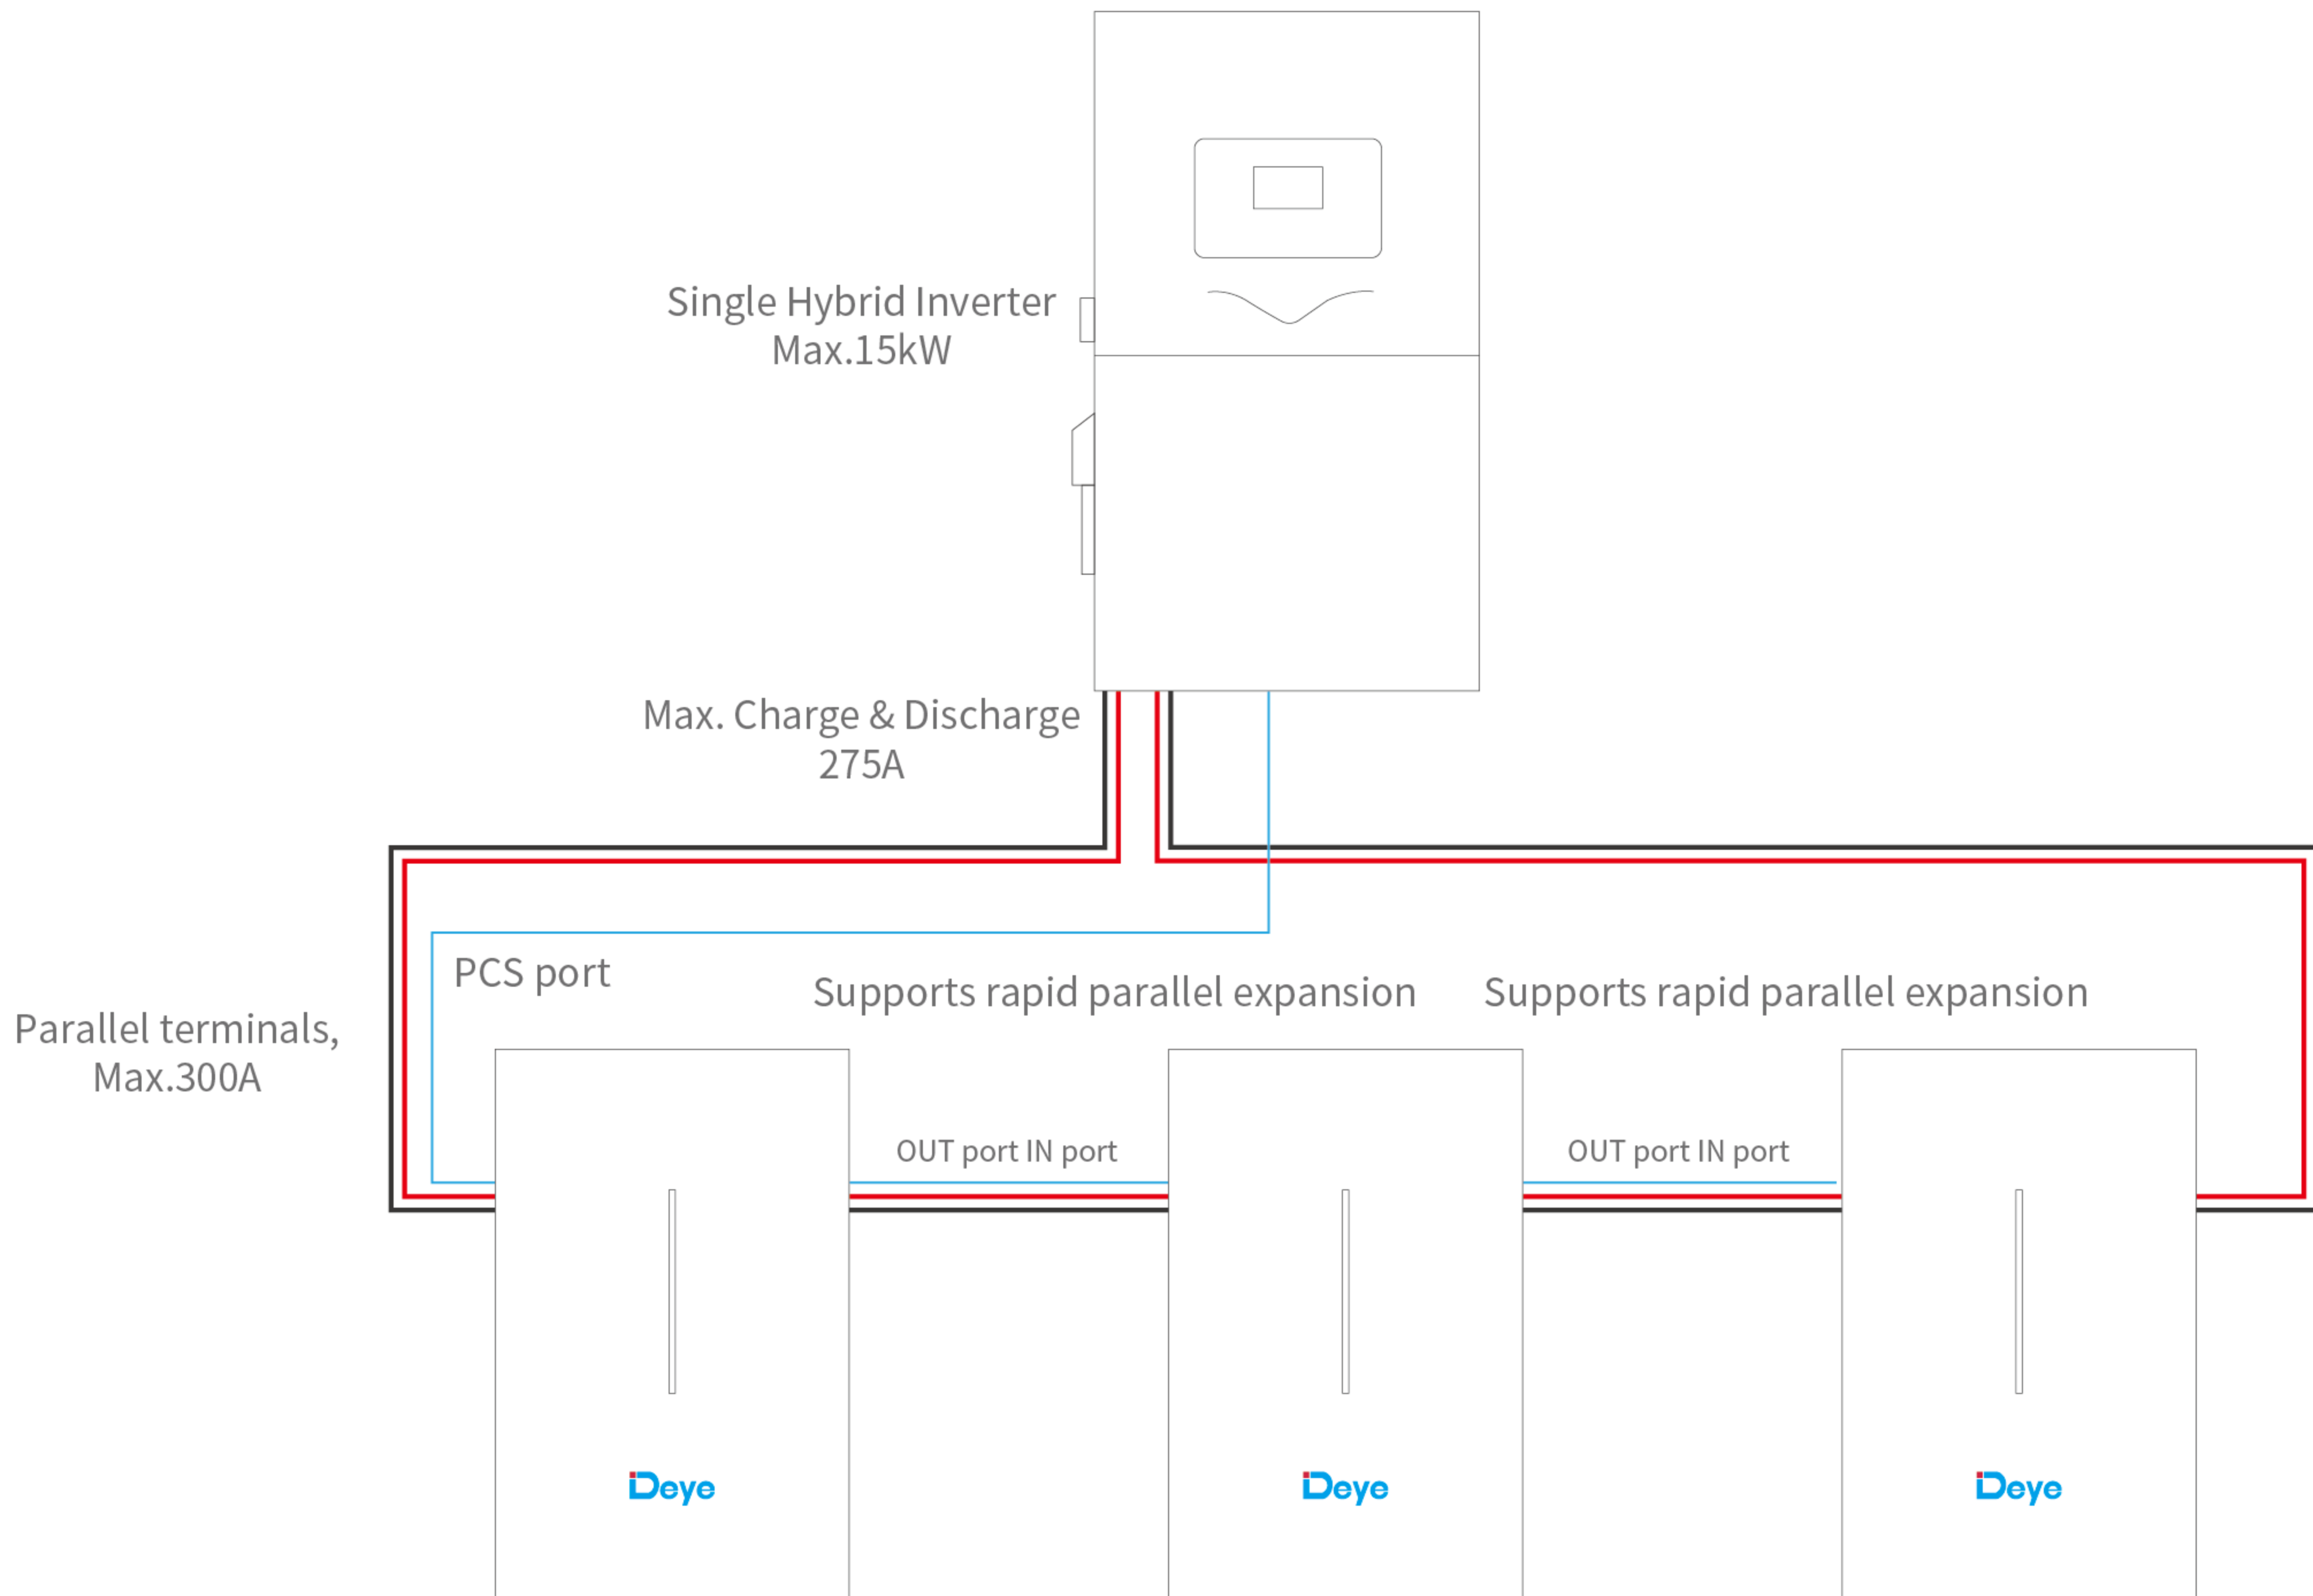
Single Hybrid Inverter
Max.15kW

Max. Charge & Discharge
275A

PCS port

Supports rapid parallel expansion

Supports rapid parallel expansion

Parallel terminals,
Max.300A

OUT port IN port

OUT port IN port

Deye

Deye

Deye